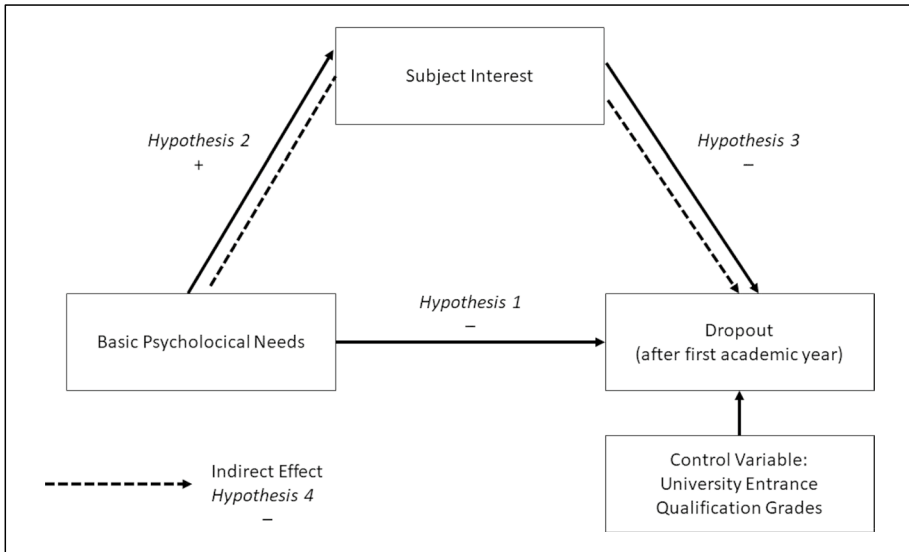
Subject Interest

Hypothesis 2
+

Hypothesis 3
–

Basic Psycholocical Needs

Hypothesis 1
–

Dropout
(after first academic year)

Indirect Effect
Hypothesis 4
–

Control Variable:
University Entrance
Qualification Grades